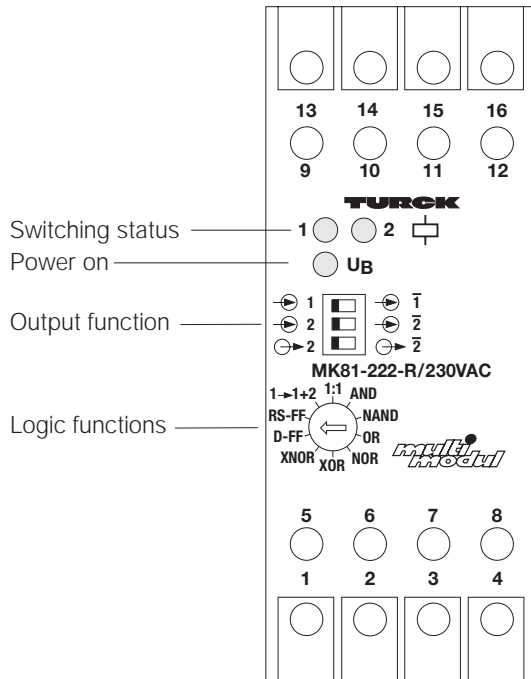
13 14 15 16
9 10 11 12

TURCK

Switching status
1 2

Power on
$U_B$

Output function
1 $\overline{1}$
2 $\overline{2}$
2 $\overline{2}$

MK81-222-R/230VAC

Logic functions
1→1+2 1:1 AND
RS-FF NAND
D-FF OR
XNOR XOR NOR

multimodul

5 6 7 8
1 2 3 4